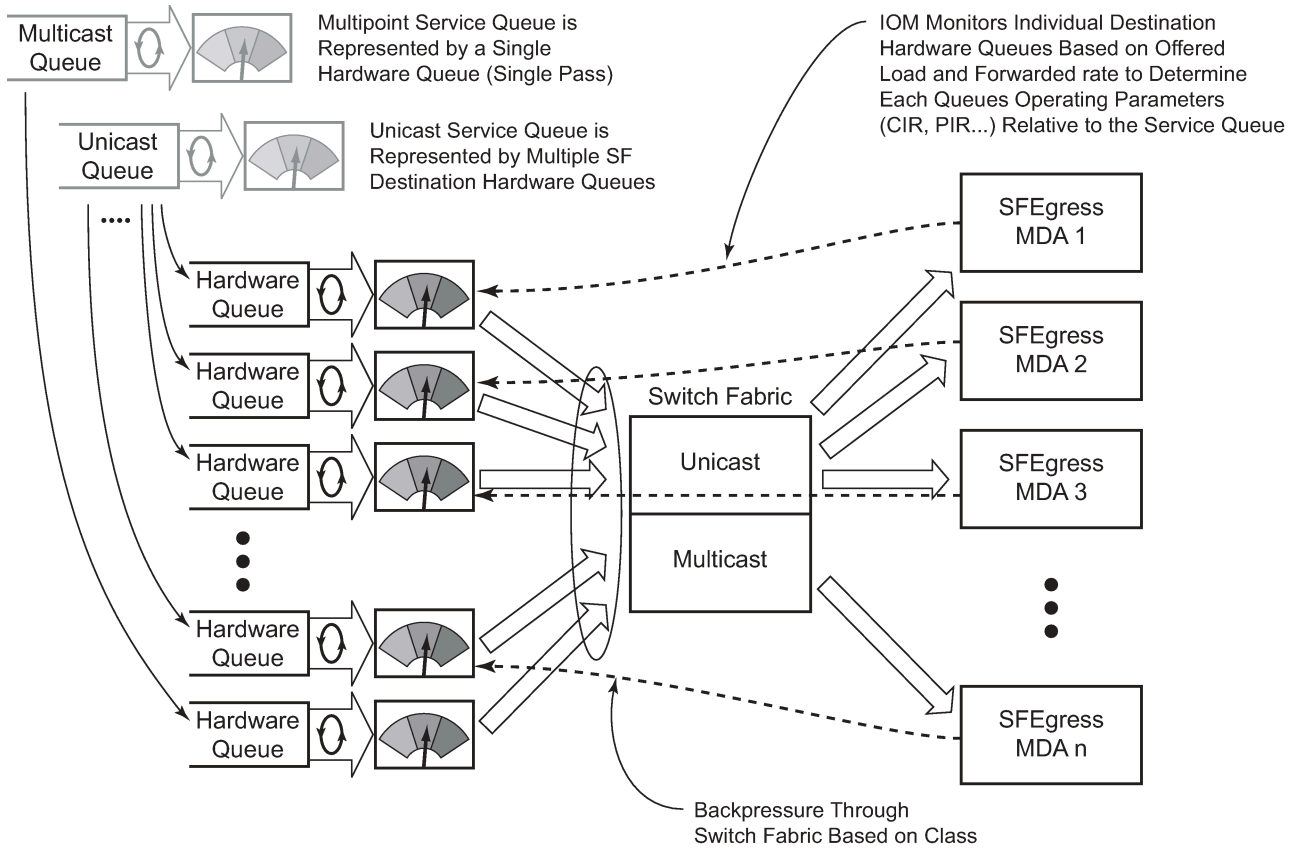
Multicast Queue

Multipoint Service Queue is Represented by a Single Hardware Queue (Single Pass)

IOM Monitors Individual Destination Hardware Queues Based on Offered Load and Forwarded rate to Determine Each Queues Operating Parameters (CIR, PIR...) Relative to the Service Queue

Unicast Queue

Unicast Service Queue is Represented by Multiple SF Destination Hardware Queues

....

SFEgress MDA 1

Hardware Queue

SFEgress MDA 2

Hardware Queue

Switch Fabric

Hardware Queue

Unicast

SFEgress MDA 3

Multicast

Hardware Queue

Hardware Queue

SFEgress MDA n

Backpressure Through Switch Fabric Based on Class